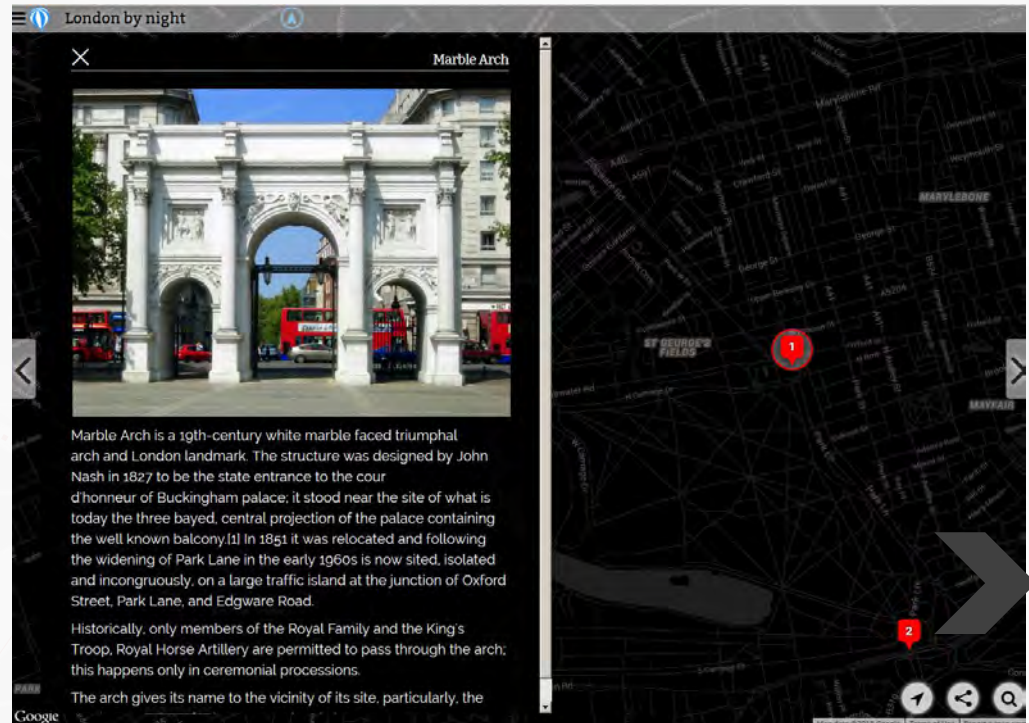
London by night

Marble Arch

Marble Arch is a 19th-century white marble faced triumphal arch and London landmark. The structure was designed by John Nash in 1827 to be the state entrance to the cour d'honneur of Buckingham palace; it stood near the site of what is today the three bayed, central projection of the palace containing the well known balcony.[1] In 1851 it was relocated and following the widening of Park Lane in the early 1960s is now sited, isolated and incongruously, on a large traffic island at the junction of Oxford Street, Park Lane, and Edgware Road.

Historically, only members of the Royal Family and the King's Troop, Royal Horse Artillery are permitted to pass through the arch; this happens only in ceremonial processions.

The arch gives its name to the vicinity of its site, particularly, the

MARYLEBONE

ST GEORGE'S FIELDS

MAYFAIR

1

2

Google